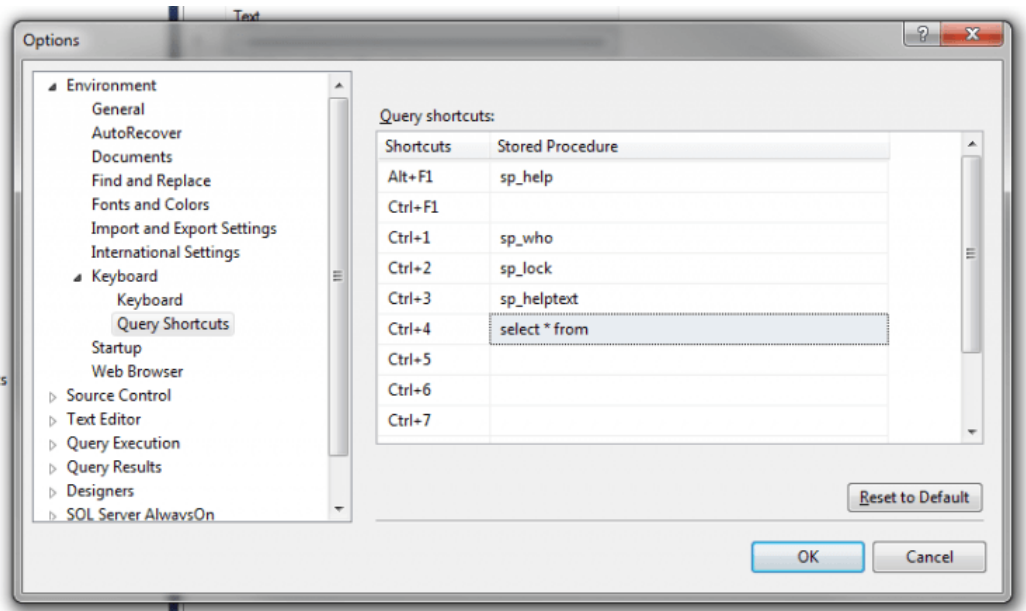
Text

Options

Environment
General
AutoRecover
Documents
Find and Replace
Fonts and Colors
Import and Export Settings
International Settings
Keyboard
Keyboard
Query Shortcuts
Startup
Web Browser
Source Control
Text Editor
Query Execution
Query Results
Designers
SQL Server AlwaysOn

Query shortcuts:

| Shortcuts | Stored Procedure |
|---|---|
| Alt+F1 | sp_help |
| Ctrl+F1 | |
| Ctrl+1 | sp_who |
| Ctrl+2 | sp_lock |
| Ctrl+3 | sp_helptext |
| Ctrl+4 | select * from |
| Ctrl+5 | |
| Ctrl+6 | |
| Ctrl+7 | |

Reset to Default

OK
Cancel